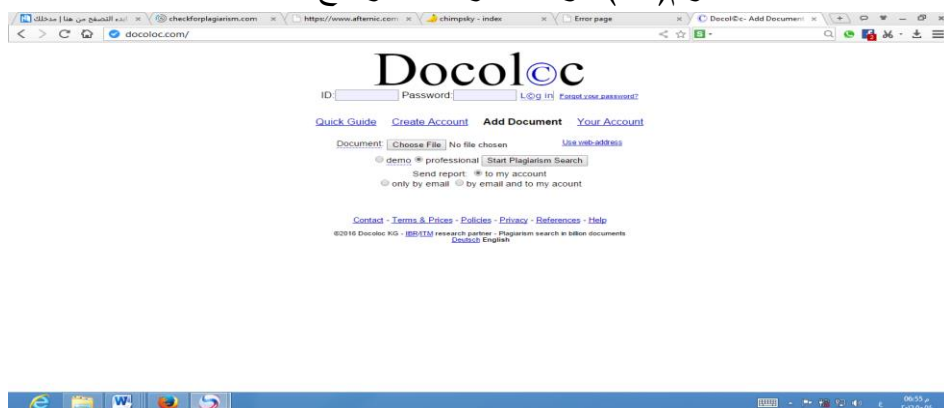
ابدء التصفح من هنا | مدخلك × checkforplagiarism.com × https://www.aftemic.com × chimpsky - index × Error page × Docol©c- Add Document ×

docoloc.com/

Docol©c

ID: Password: L©g in Forgot your password?

Quick Guide Create Account Add Document Your Account

Document: Choose File No file chosen Use web-address

demo professional Start Plagiarism Search

Send report: to my account

only by email by email and to my acount

Contact - Terms & Prices - Policies - Privacy - References - Help

©2016 Docoloc KG - IBR/ITM research partner - Plagiarism search in billion documents

Deutsch English

06:55 م